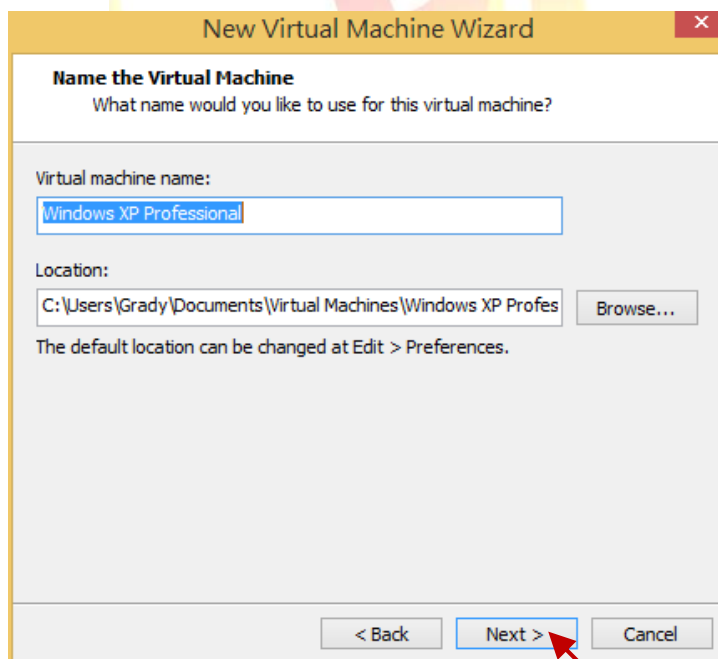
New Virtual Machine Wizard

Name the Virtual Machine
What name would you like to use for this virtual machine?

Virtual machine name:
Windows XP Professional

Location:
C:\Users\Grady\Documents\Virtual Machines\Windows XP Profes
Browse...

The default location can be changed at Edit > Preferences.

< Back
Next >
Cancel